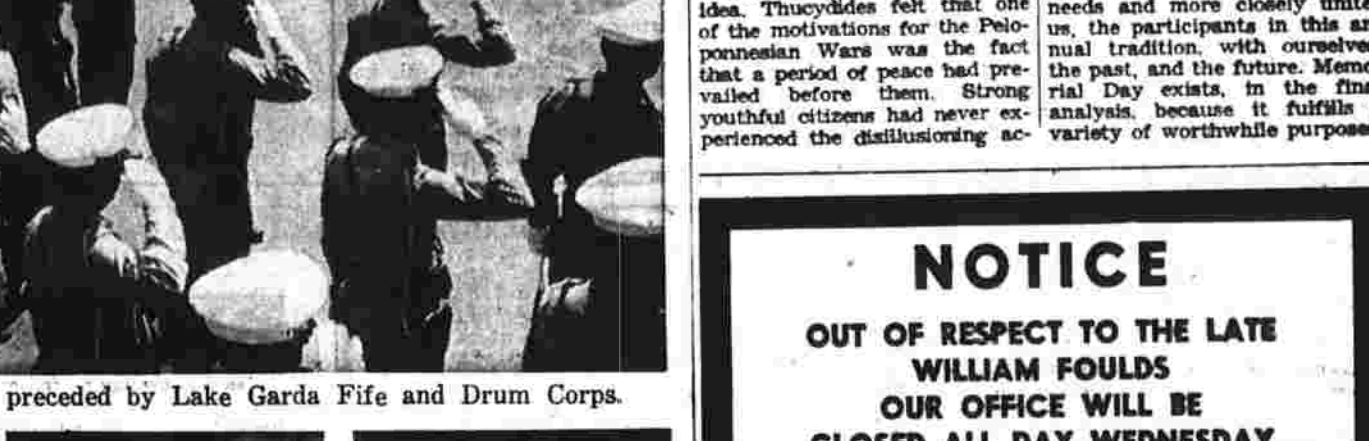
idea. Thucydides felt that one of the motivations for the Peloponnesian Wars was the fact that a period of peace had prevailed before them. Strong youthful citizens had never experienced the disillusioning ac-

needs and more closely unit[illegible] us, the participants in this an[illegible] nual tradition, with ourselve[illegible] the past, and the future. Memorial Day exists, in the fina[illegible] analysis, because it fulfills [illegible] variety of worthwhile purpose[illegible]

preceded by Lake Garda Fife and Drum Corps.

NOTICE

OUT OF RESPECT TO THE LATE WILLIAM FOULDS OUR OFFICE WILL BE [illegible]